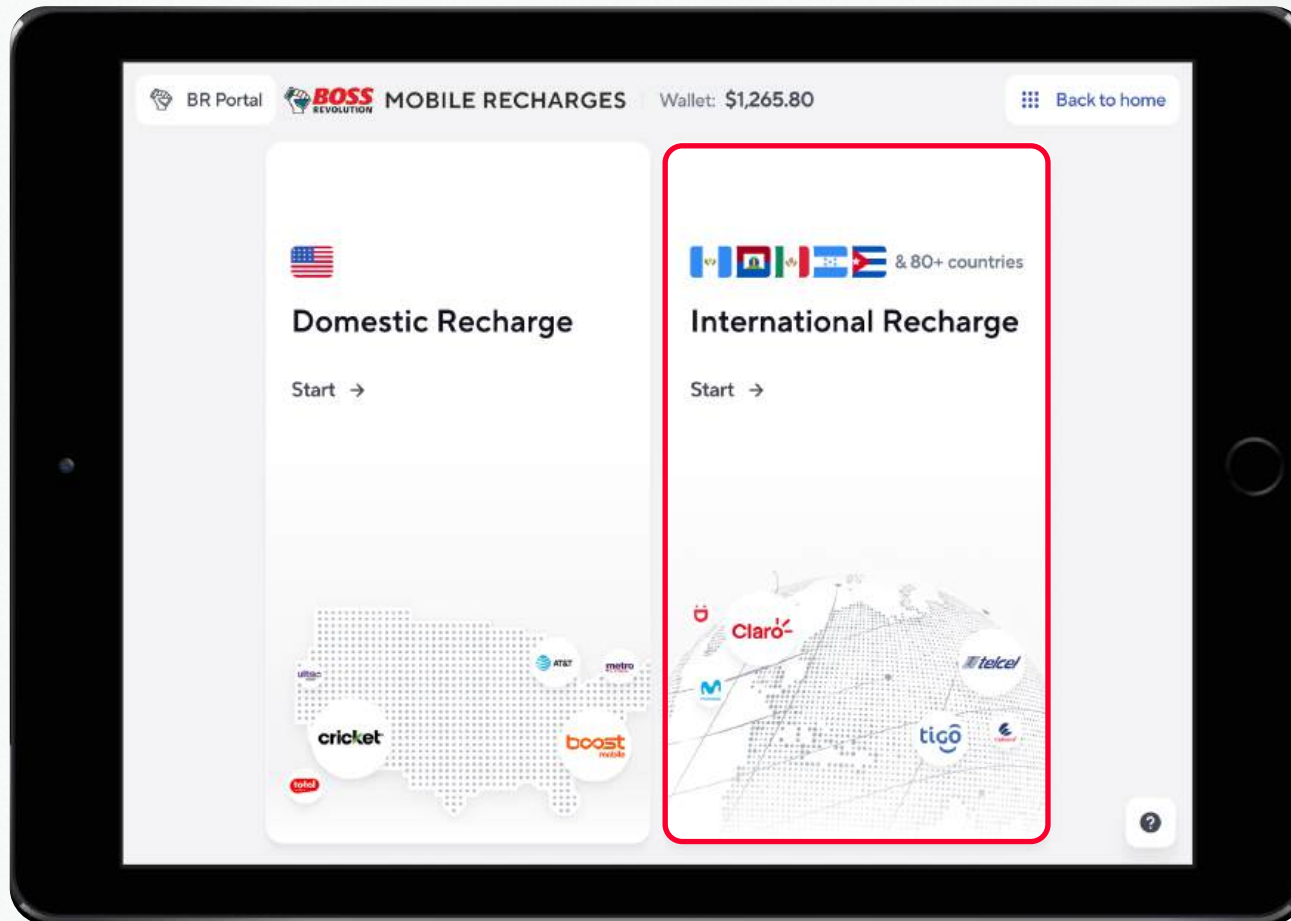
BR Portal BOSS REVOLUTION MOBILE RECHARGES Wallet: $1,265.80 Back to home

Domestic Recharge

Start →

AT&T metro ultra cricket boost mobile total

& 80+ countries

International Recharge

Start →

Claro telcel tigo

?